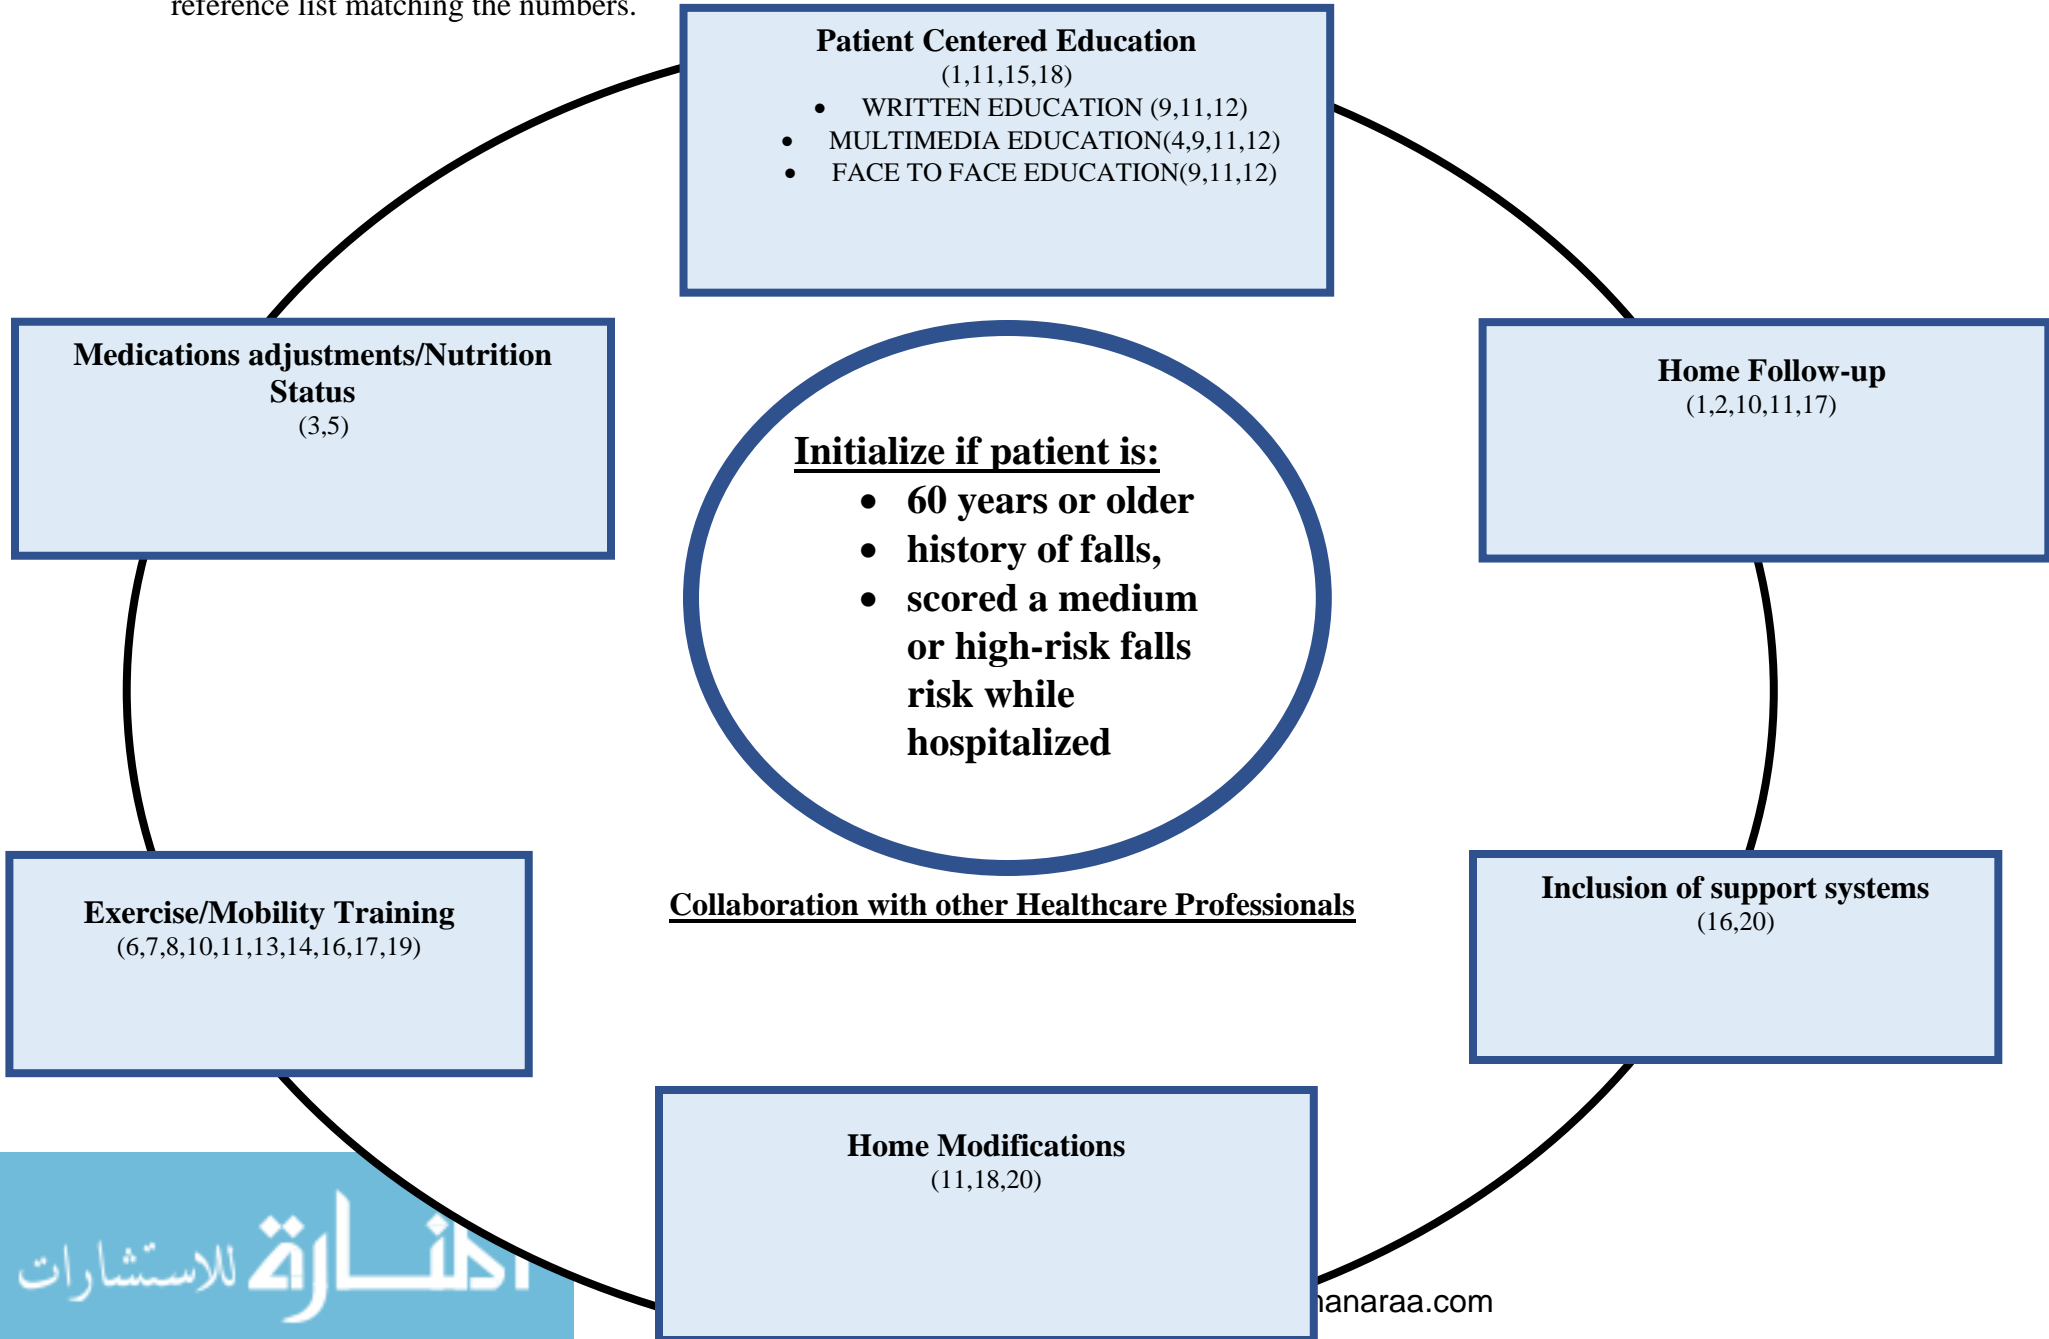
reference list matching the numbers.

Patient Centered Education
(1,11,15,18)
- WRITTEN EDUCATION (9,11,12)
- MULTIMEDIA EDUCATION(4,9,11,12)
- FACE TO FACE EDUCATION(9,11,12)

Medications adjustments/Nutrition Status
(3,5)

Home Follow-up
(1,2,10,11,17)

Initialize if patient is:
- 60 years or older
- history of falls,
- scored a medium or high-risk falls risk while hospitalized

Exercise/Mobility Training
(6,7,8,10,11,13,14,16,17,19)

Collaboration with other Healthcare Professionals

Inclusion of support systems
(16,20)

Home Modifications
(11,18,20)

المنارة للاستشارات

manaraa.com